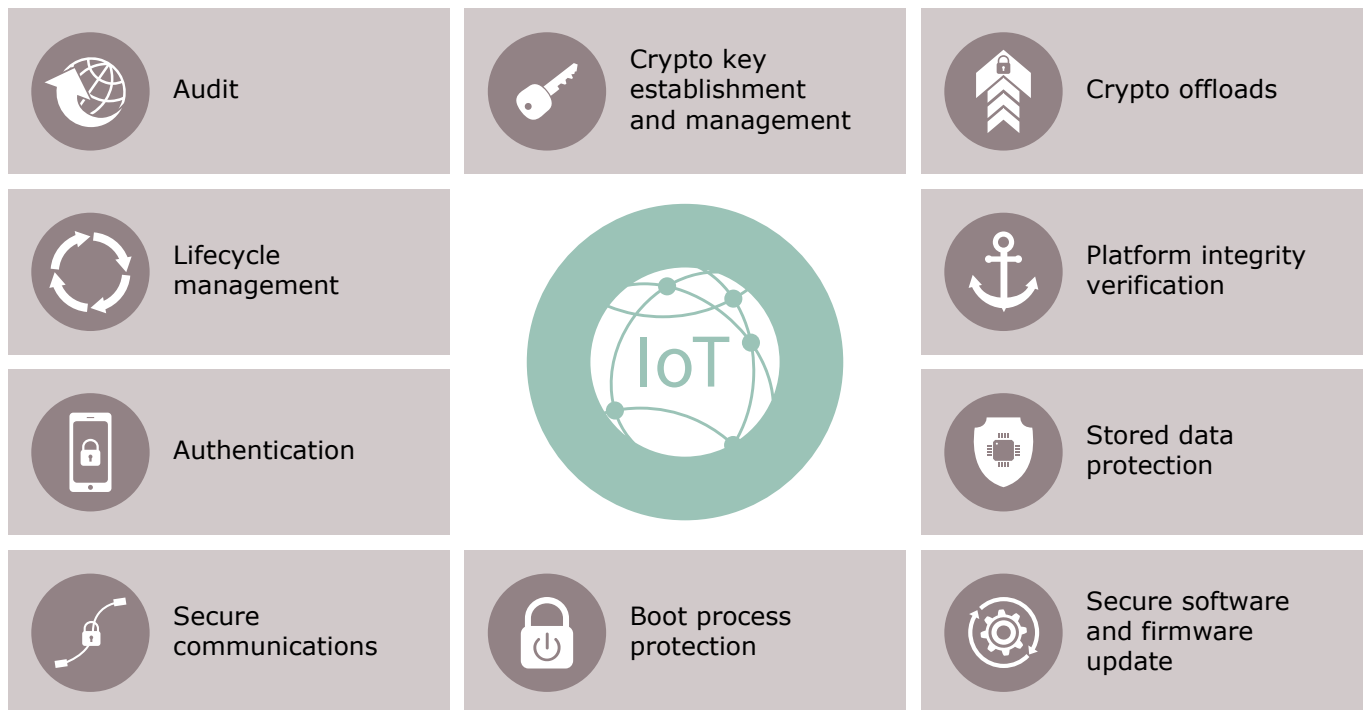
Audit

Crypto key establishment and management

Crypto offloads

Lifecycle management

IoT

Platform integrity verification

Authentication

Stored data protection

Secure communications

Boot process protection

Secure software and firmware update